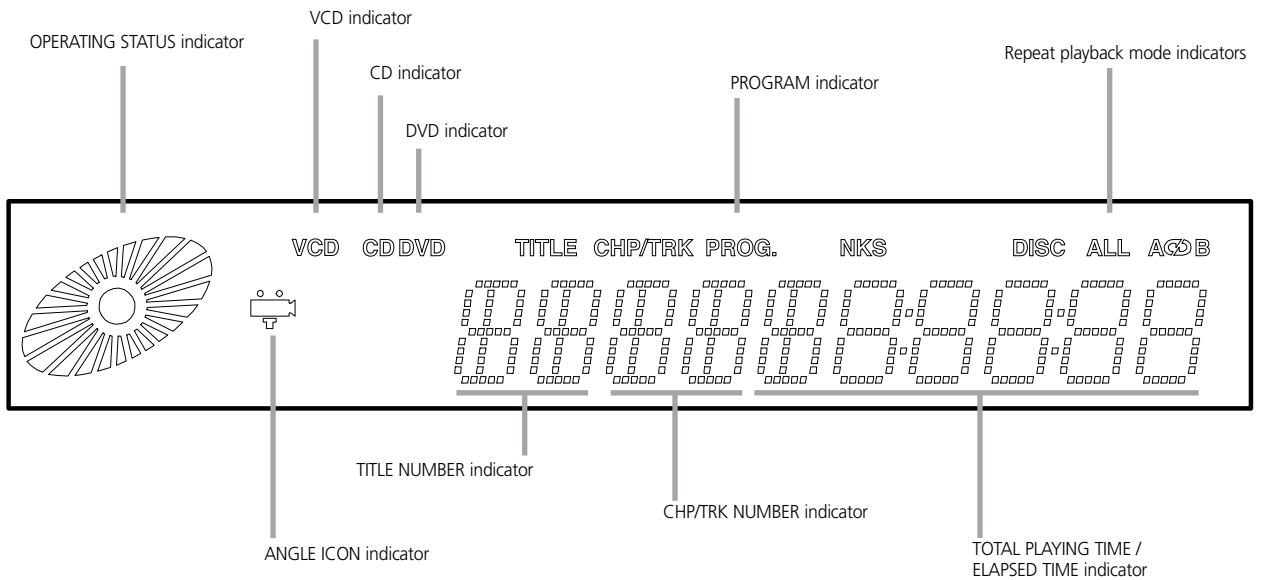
VCD indicator

OPERATING STATUS indicator

CD indicator

DVD indicator

PROGRAM indicator

Repeat playback mode indicators

VCD CD DVD TITLE CHP/TRK PROG. NKS DISC ALL A⟲B

TITLE NUMBER indicator

CHP/TRK NUMBER indicator

ANGLE ICON indicator

TOTAL PLAYING TIME / ELAPSED TIME indicator